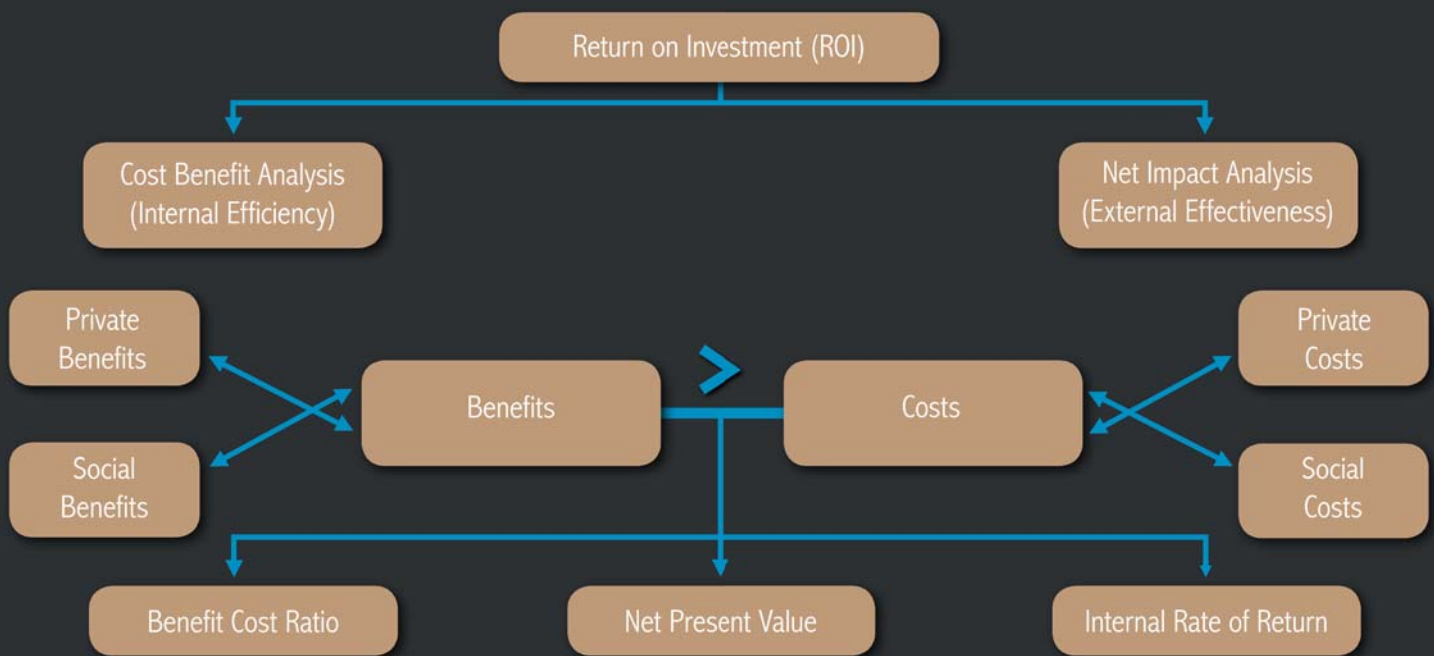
Return on Investment (ROI)

Cost Benefit Analysis (Internal Efficiency)

Net Impact Analysis (External Effectiveness)

Private Benefits

Social Benefits

Benefits

>

Costs

Private Costs

Social Costs

Benefit Cost Ratio

Net Present Value

Internal Rate of Return